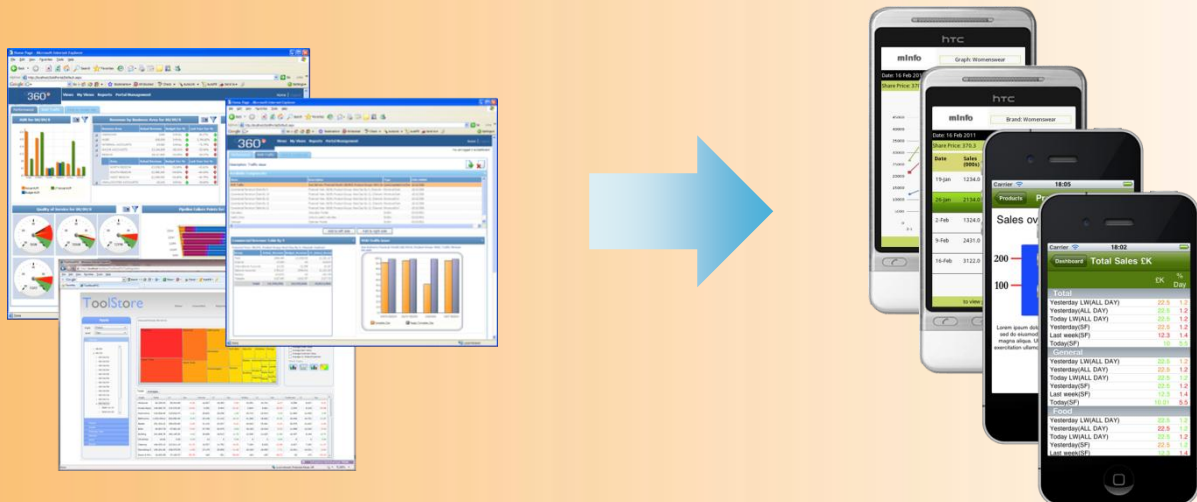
360°

ToolStore

htc

mInfo

Graph: Womenswear

Date: 16 Feb 2011

Share Price: 370

htc

mInfo

Brand: Womenswear

Date: 16 Feb 2011

Share Price: 370.3

| Date | Sales (000s) |
|---|---|
| 19-Jan | 1234.0 |
| 26-Jan | 2134.0 |
| 2-Feb | 1324.0 |
| 9-Feb | 2431.0 |
| 16-Feb | 3122.0 |

Carrier

18:05

Products

Sales ov

200

100

Lorem ipsum dolo sed do eiusmod magna aliqua. U exercitation ullam

to view

Carrier

18:02

Dashboard

Total Sales £K

| | £K | % Day |
|---|---|---|
| **Total** | | |
| Yesterday LW(ALL DAY) | 22.5 | 1.2 |
| Yesterday(ALL DAY) | 22.5 | 1.2 |
| Today LW(ALL DAY) | 22.5 | 1.2 |
| Yesterday(SF) | 22.5 | 1.2 |
| Last week(SF) | 12.3 | 1.4 |
| Today(SF) | 10 | 5.5 |
| **General** | | |
| Yesterday LW(ALL DAY) | 22.5 | 1.2 |
| Yesterday(ALL DAY) | 22.5 | 1.2 |
| Today LW(ALL DAY) | 22.5 | 1.2 |
| Yesterday(SF) | 22.5 | 1.2 |
| Last week(SF) | 12.3 | 1.4 |
| Today(SF) | 10.01 | 5.5 |
| **Food** | | |
| Yesterday LW(ALL DAY) | 22.5 | 1.2 |
| Yesterday(ALL DAY) | 22.5 | 1.2 |
| Today LW(ALL DAY) | 22.5 | 1.2 |
| Yesterday(SF) | 22.5 | 1.2 |
| Last week(SF) | 22.5 | 1.2 |